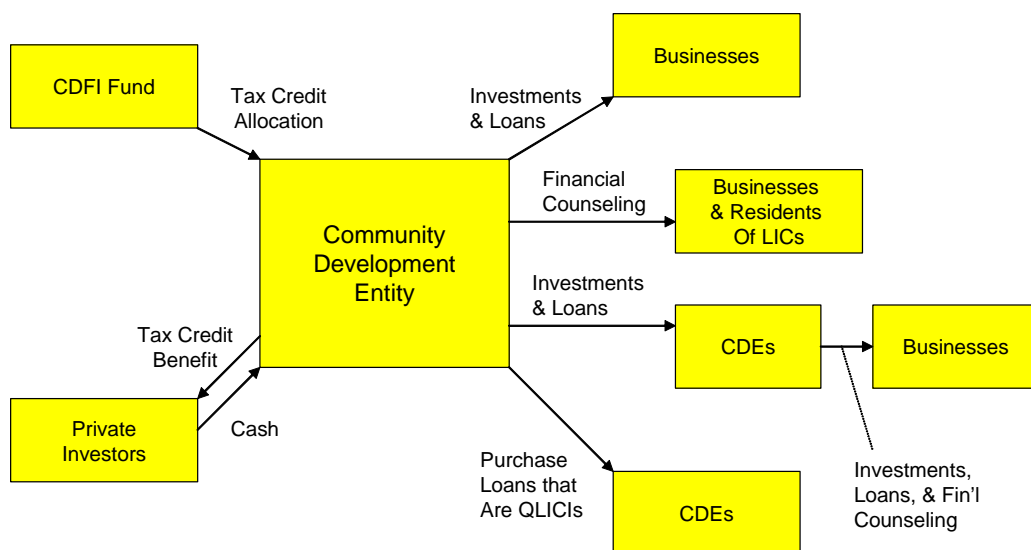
CDFI Fund

Tax Credit Allocation

Investments & Loans

Businesses

Financial Counseling

Businesses & Residents Of LICs

Community Development Entity

Investments & Loans

CDEs

Businesses

Tax Credit Benefit

Private Investors

Cash

Purchase Loans that Are QLICIs

CDEs

Investments, Loans, & Fin'l Counseling